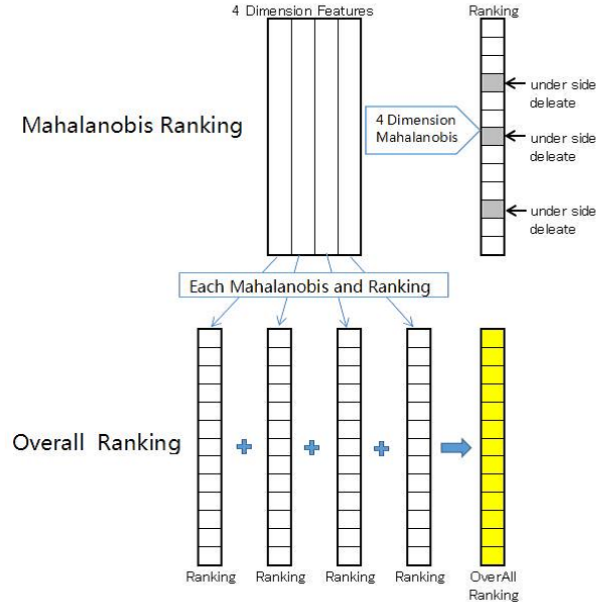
4 Dimension Features

Ranking

Mahalanobis Ranking

4 Dimension Mahalanobis

under side deleate

under side deleate

under side deleate

Each Mahalanobis and Ranking

Overall Ranking

Ranking

Ranking

Ranking

Ranking

OverAll Ranking